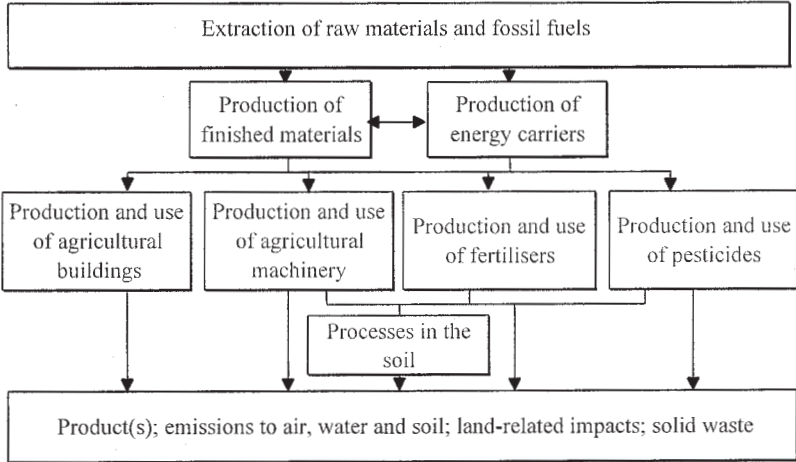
Extraction of raw materials and fossil fuels

Production of finished materials

Production of energy carriers

Production and use of agricultural buildings

Production and use of agricultural machinery

Production and use of fertilisers

Production and use of pesticides

Processes in the soil

Product(s); emissions to air, water and soil; land-related impacts; solid waste